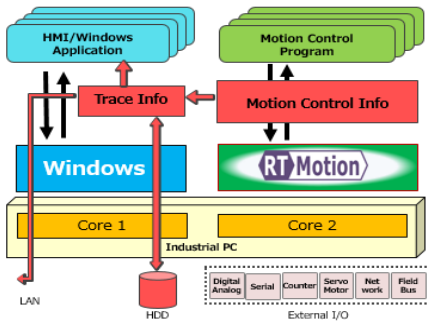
HMI/Windows Application

Motion Control Program

Trace Info

Motion Control Info

Windows

RT Motion

Core 1

Core 2

Industrial PC

LAN

HDD

Digital Analog

Serial

Counter

Servo Motor

Net work

Field Bus

External I/O